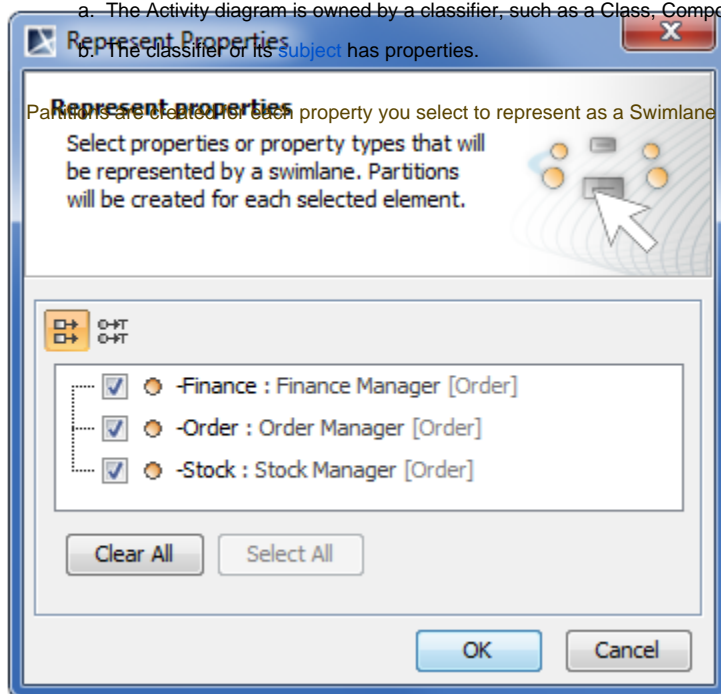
a. The Activity diagram is owned by a classifier, such as a Class, Compo

Represent Properties

b. The classifier or its subject has properties.

Partitions are created for each property you select to represent as a Swimlane

Represent properties

Select properties or property types that will be represented by a swimlane. Partitions will be created for each selected element.

-Finance : Finance Manager [Order]

-Order : Order Manager [Order]

-Stock : Stock Manager [Order]

Clear All

Select All

OK

Cancel